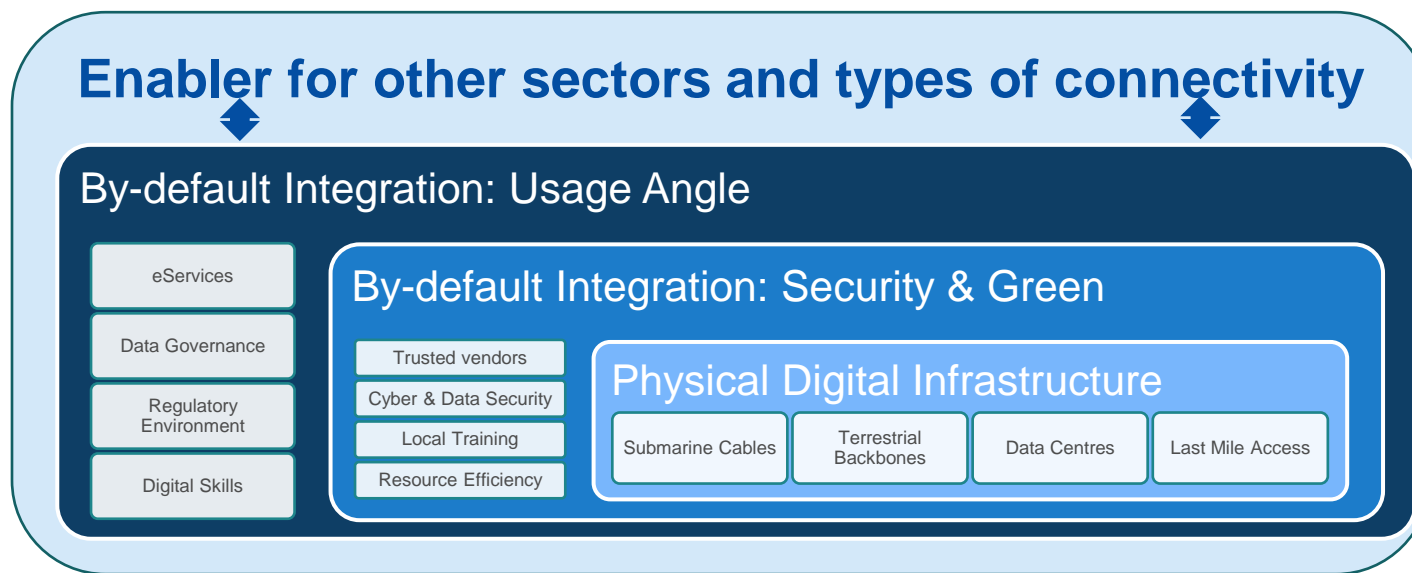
Enabler for other sectors and types of connectivity

By-default Integration: Usage Angle

eServices

Data Governance

Regulatory Environment

Digital Skills

By-default Integration: Security & Green

Trusted vendors

Cyber & Data Security

Local Training

Resource Efficiency

Physical Digital Infrastructure

Submarine Cables

Terrestrial Backbones

Data Centres

Last Mile Access